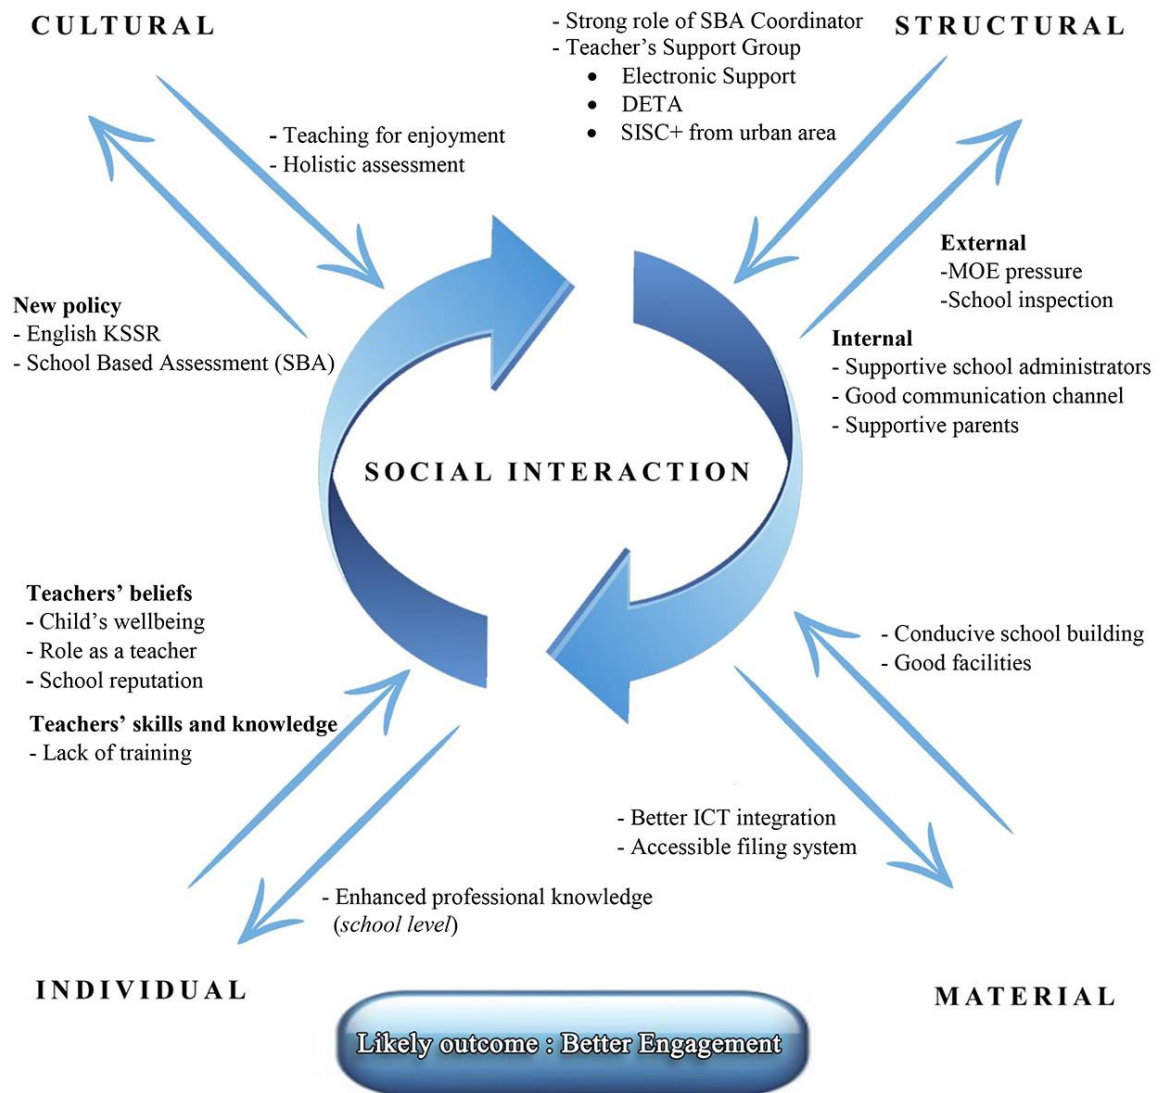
CULTURAL

- Strong role of SBA Coordinator
- Teacher's Support Group
• Electronic Support
• DETA
• SISC+ from urban area

STRUCTURAL

- Teaching for enjoyment
- Holistic assessment

External
-MOE pressure
-School inspection

New policy
- English KSSR
- School Based Assessment (SBA)

Internal
- Supportive school administrators
- Good communication channel
- Supportive parents

SOCIAL INTERACTION

Teachers' beliefs
- Child's wellbeing
- Role as a teacher
- School reputation

- Conducive school building
- Good facilities

Teachers' skills and knowledge
- Lack of training

- Better ICT integration
- Accessible filing system

- Enhanced professional knowledge (school level)

INDIVIDUAL

MATERIAL

Likely outcome : Better Engagement